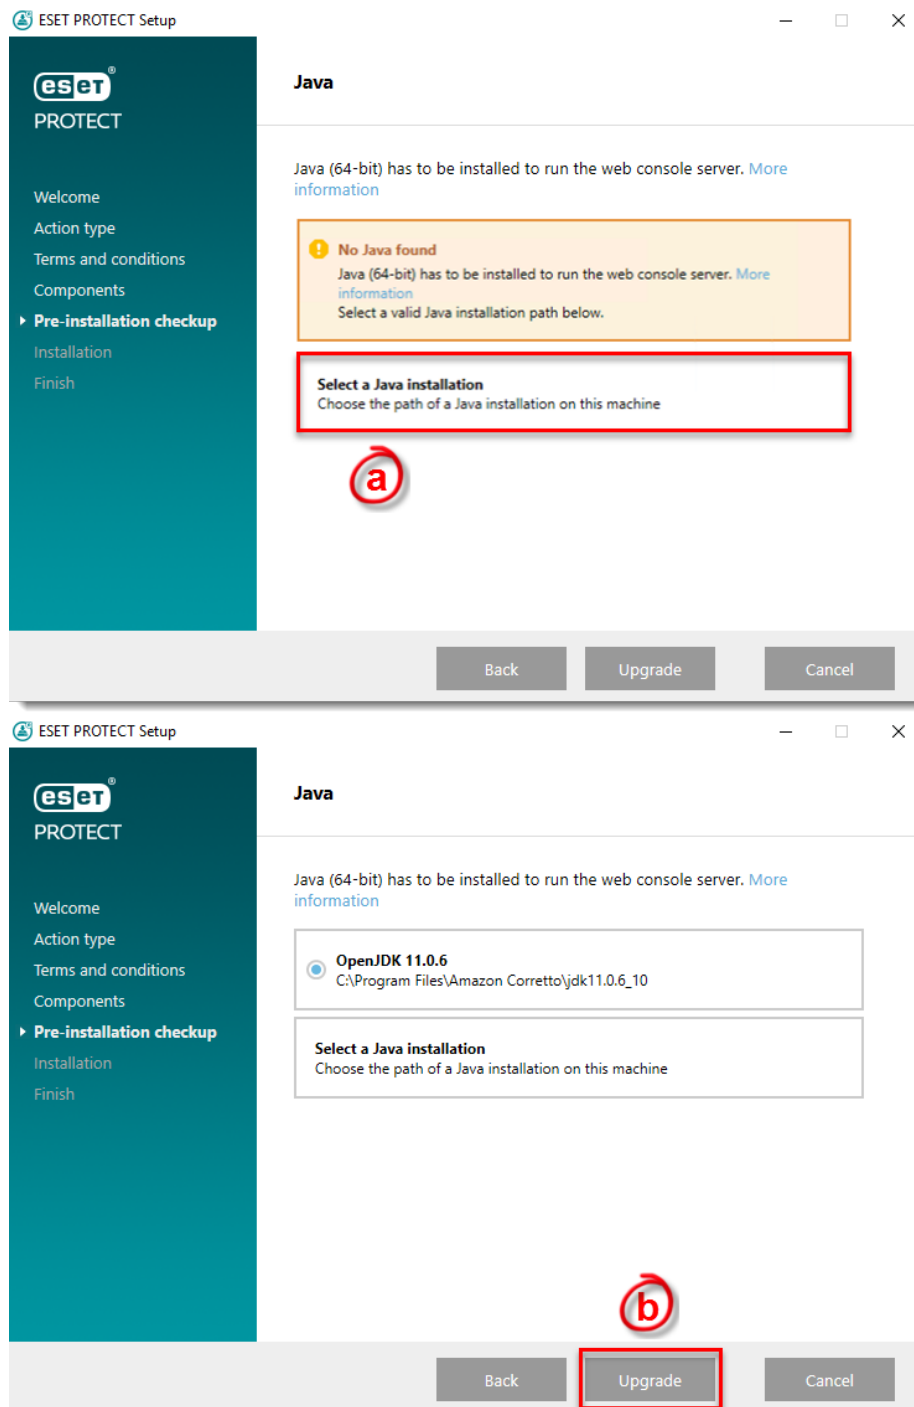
ESET PROTECT Setup

eset PROTECT

Welcome
Action type
Terms and conditions
Components
Pre-installation checkup
Installation
Finish

Java

Java (64-bit) has to be installed to run the web console server. More information

No Java found
Java (64-bit) has to be installed to run the web console server. More information
Select a valid Java installation path below.

Select a Java installation
Choose the path of a Java installation on this machine

a

Back Upgrade Cancel

ESET PROTECT Setup

eset PROTECT

Welcome
Action type
Terms and conditions
Components
Pre-installation checkup
Installation
Finish

Java

Java (64-bit) has to be installed to run the web console server. More information

OpenJDK 11.0.6
C:\Program Files\Amazon Corretto\jdk11.0.6_10

Select a Java installation
Choose the path of a Java installation on this machine

b

Back Upgrade Cancel